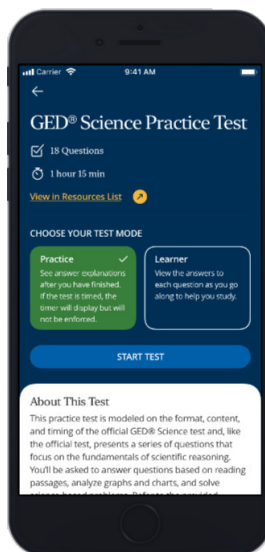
Carrier 9:41 AM

←

GED® Science Practice Test

18 Questions

1 hour 15 min

View in Resources List

CHOOSE YOUR TEST MODE

Practice
See answer explanations after you have finished. If the test is timed, the timer will display but will not be enforced.

Learner
View the answers to each question as you go along to help you study.

START TEST

About This Test
This practice test is modeled on the format, content, and timing of the official GED® Science test and, like the official test, presents a series of questions that focus on the fundamentals of scientific reasoning. You'll be asked to answer questions based on reading passages, analyze graphs and charts, and solve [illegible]